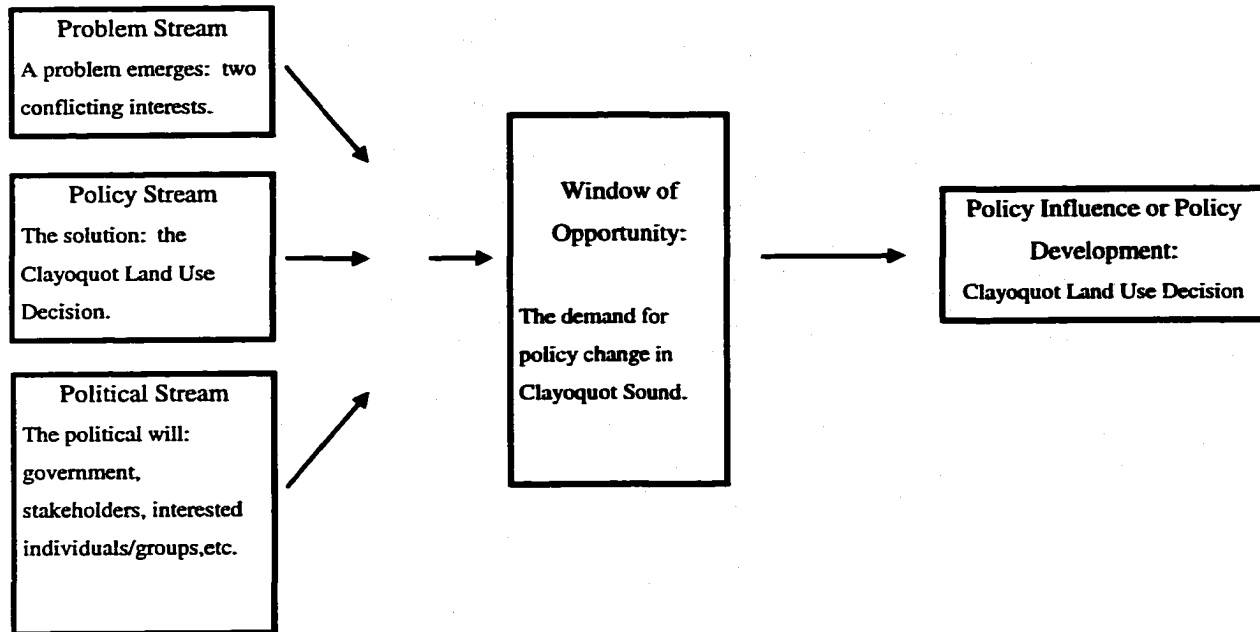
Problem Stream
A problem emerges: two conflicting interests.

Policy Stream
The solution: the Clayoquot Land Use Decision.

Political Stream
The political will: government, stakeholders, interested individuals/groups,etc.

Window of Opportunity:

The demand for policy change in Clayoquot Sound.

Policy Influence or Policy Development:
Clayoquot Land Use Decision